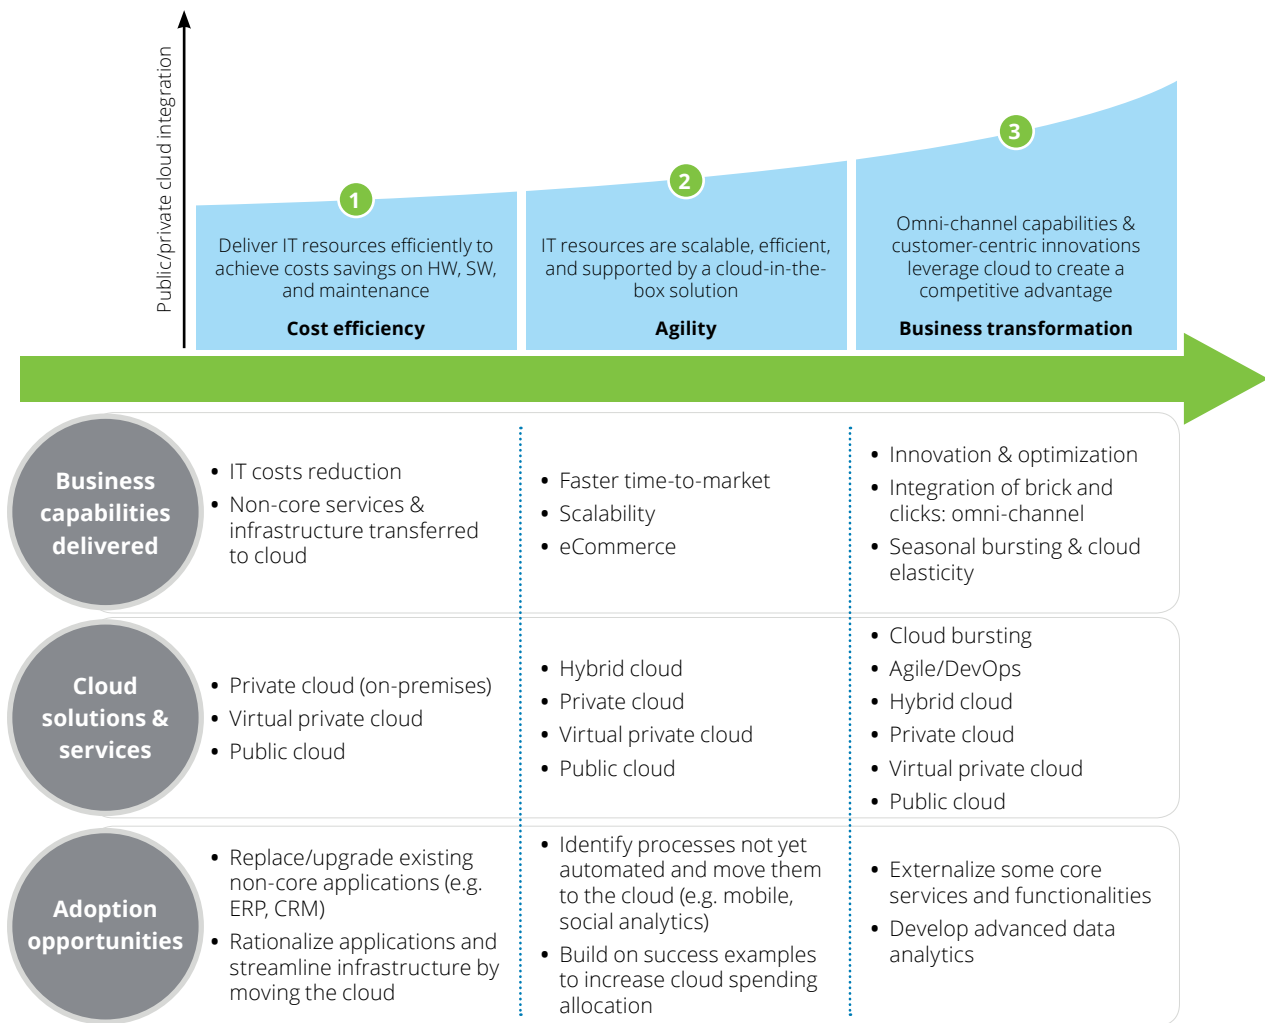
Public/private cloud integration

1
Deliver IT resources efficiently to achieve costs savings on HW, SW, and maintenance
Cost efficiency

2
IT resources are scalable, efficient, and supported by a cloud-in-the-box solution
Agility

3
Omni-channel capabilities & customer-centric innovations leverage cloud to create a competitive advantage
Business transformation

Business capabilities delivered

• IT costs reduction
• Non-core services & infrastructure transferred to cloud

• Faster time-to-market
• Scalability
• eCommerce

• Innovation & optimization
• Integration of brick and clicks: omni-channel
• Seasonal bursting & cloud elasticity

Cloud solutions & services

• Private cloud (on-premises)
• Virtual private cloud
• Public cloud

• Hybrid cloud
• Private cloud
• Virtual private cloud
• Public cloud

• Cloud bursting
• Agile/DevOps
• Hybrid cloud
• Private cloud
• Virtual private cloud
• Public cloud

Adoption opportunities

• Replace/upgrade existing non-core applications (e.g. ERP, CRM)
• Rationalize applications and streamline infrastructure by moving the cloud

• Identify processes not yet automated and move them to the cloud (e.g. mobile, social analytics)
• Build on success examples to increase cloud spending allocation

• Externalize some core services and functionalities
• Develop advanced data analytics